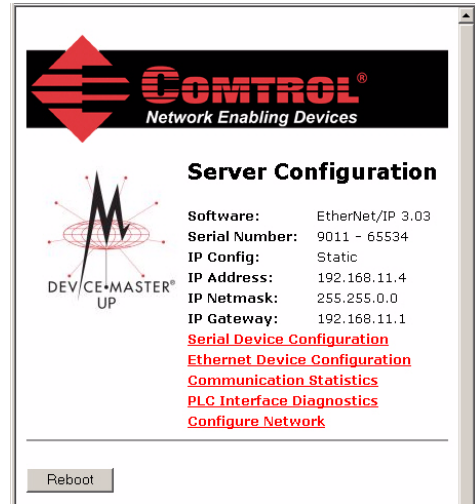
COMTROL®
Network Enabling Devices

DEVICE•MASTER®
UP

Server Configuration

| Software: | EtherNet/IP 3.03 |
|---|---|
| Serial Number: | 9011 - 65534 |
| IP Config: | Static |
| IP Address: | 192.168.11.4 |
| IP Netmask: | 255.255.0.0 |
| IP Gateway: | 192.168.11.1 |

Serial Device Configuration
Ethernet Device Configuration
Communication Statistics
PLC Interface Diagnostics
Configure Network

Reboot